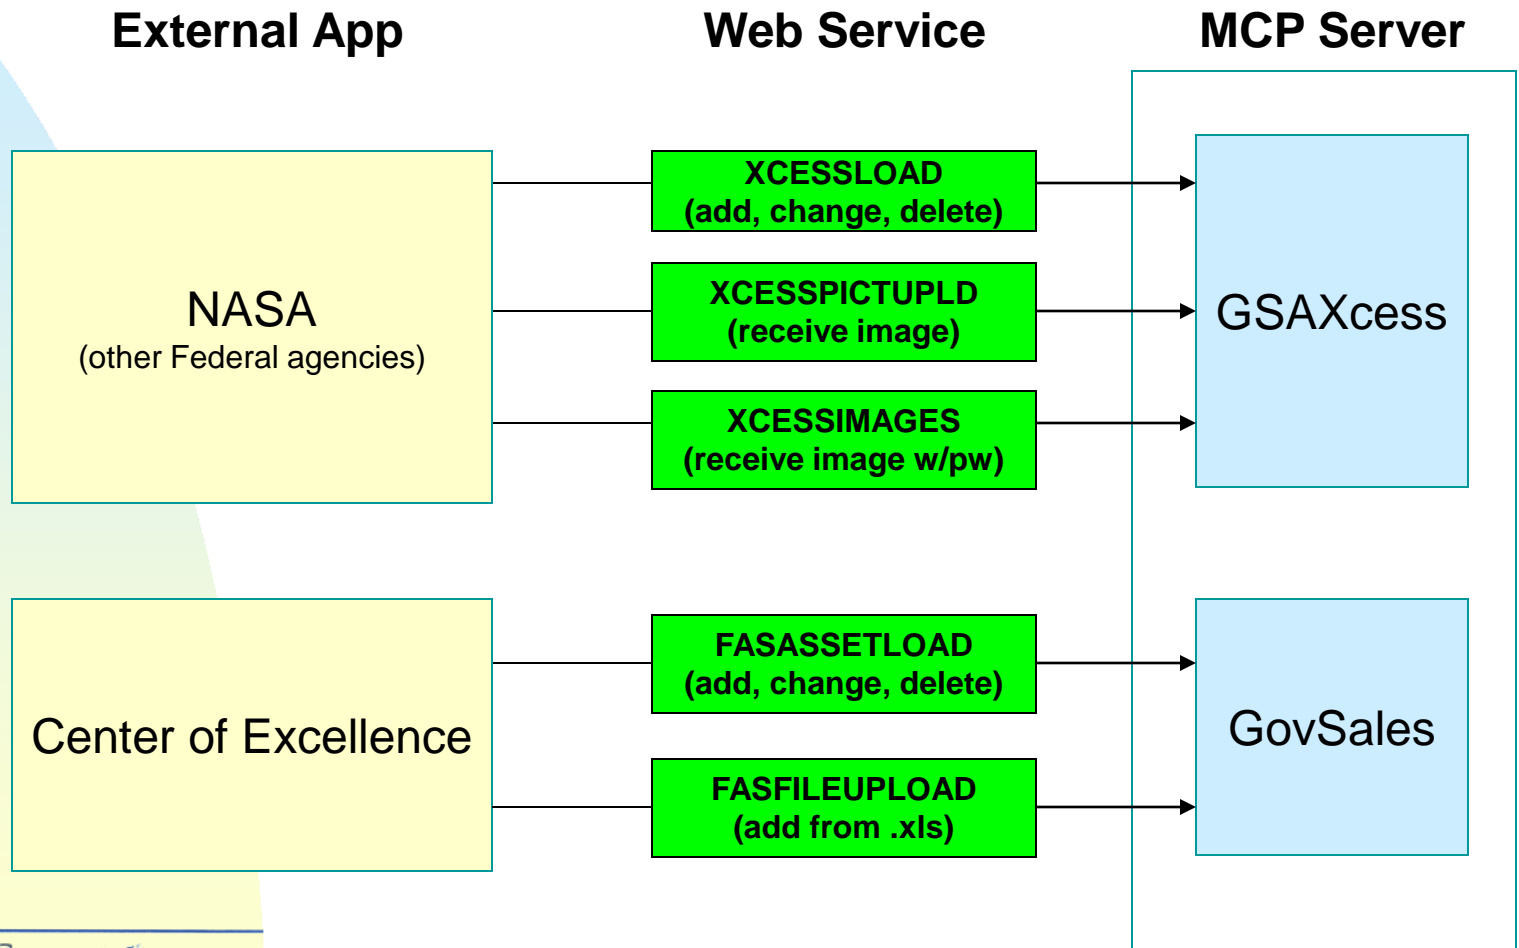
External App

Web Service

MCP Server

NASA
(other Federal agencies)

XCESSLOAD
(add, change, delete)

XCESSPICTUPLD
(receive image)

XCESSIMAGES
(receive image w/pw)

GSAXcess

Center of Excellence

FASASSETLOAD
(add, change, delete)

FASFILEUPLOAD
(add from .xls)

GovSales